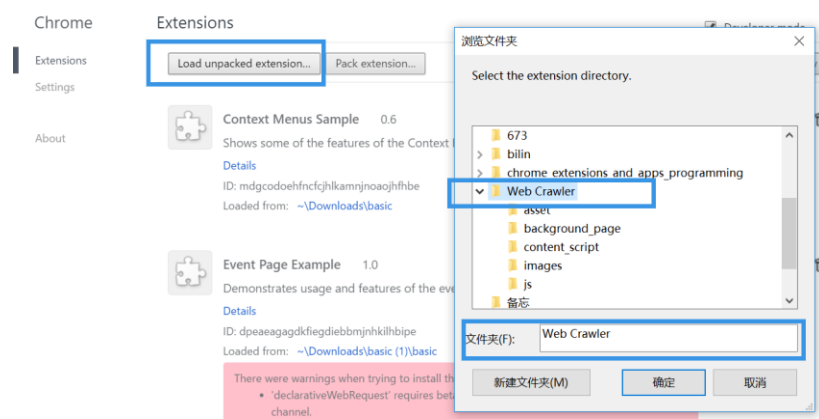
Chrome

Extensions

Settings

About

Extensions

Developer mode

Load unpacked extension...

Pack extension...

Context Menus Sample 0.6

Shows some of the features of the Context

Details

ID: mdgcodoehfncfcjhlkamnjnoaojhfhbe

Loaded from: ~\Downloads\basic

Event Page Example 1.0

Demonstrates usage and features of the eve

Details

ID: dpeaeagagdkfiegdiebbmjnhkilhbipe

Loaded from: ~\Downloads\basic (1)\basic

There were warnings when trying to install th

• 'declarativeWebRequest' requires be

channel.

浏览文件夹

Select the extension directory.

673

bilin

chrome_extensions_and_apps_programming

Web Crawler

asset

background_page

content_script

images

js

备忘

文件夹(F): Web Crawler

新建文件夹(M)

确定

取消